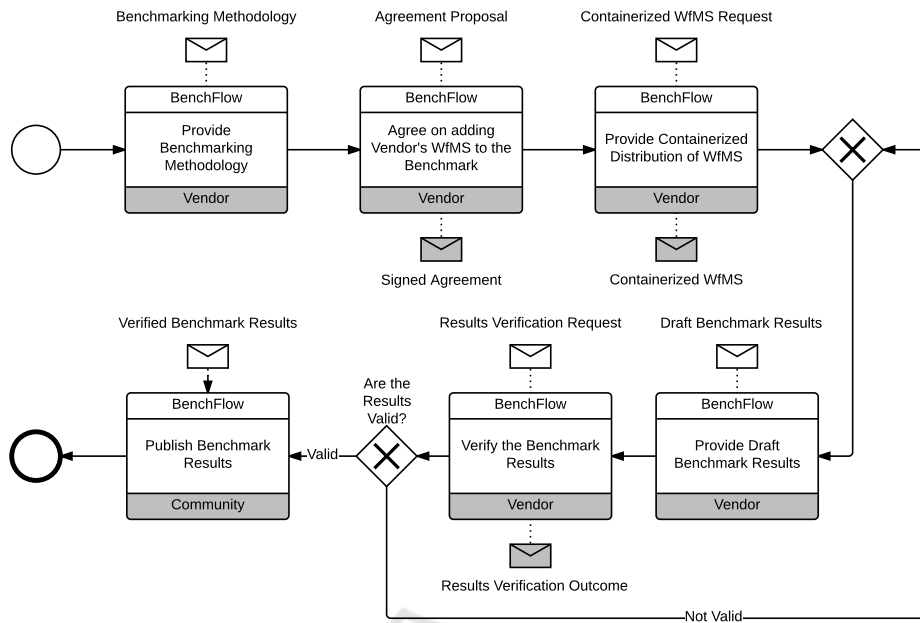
Benchmarking Methodology

BenchFlow

Provide Benchmarking Methodology

Vendor

Agreement Proposal

BenchFlow

Agree on adding Vendor's WfMS to the Benchmark

Vendor

Signed Agreement

Containerized WfMS Request

BenchFlow

Provide Containerized Distribution of WfMS

Vendor

Containerized WfMS

Verified Benchmark Results

BenchFlow

Publish Benchmark Results

Community

Valid

Are the Results Valid?

Results Verification Request

BenchFlow

Verify the Benchmark Results

Vendor

Results Verification Outcome

Draft Benchmark Results

BenchFlow

Provide Draft Benchmark Results

Vendor

Not Valid